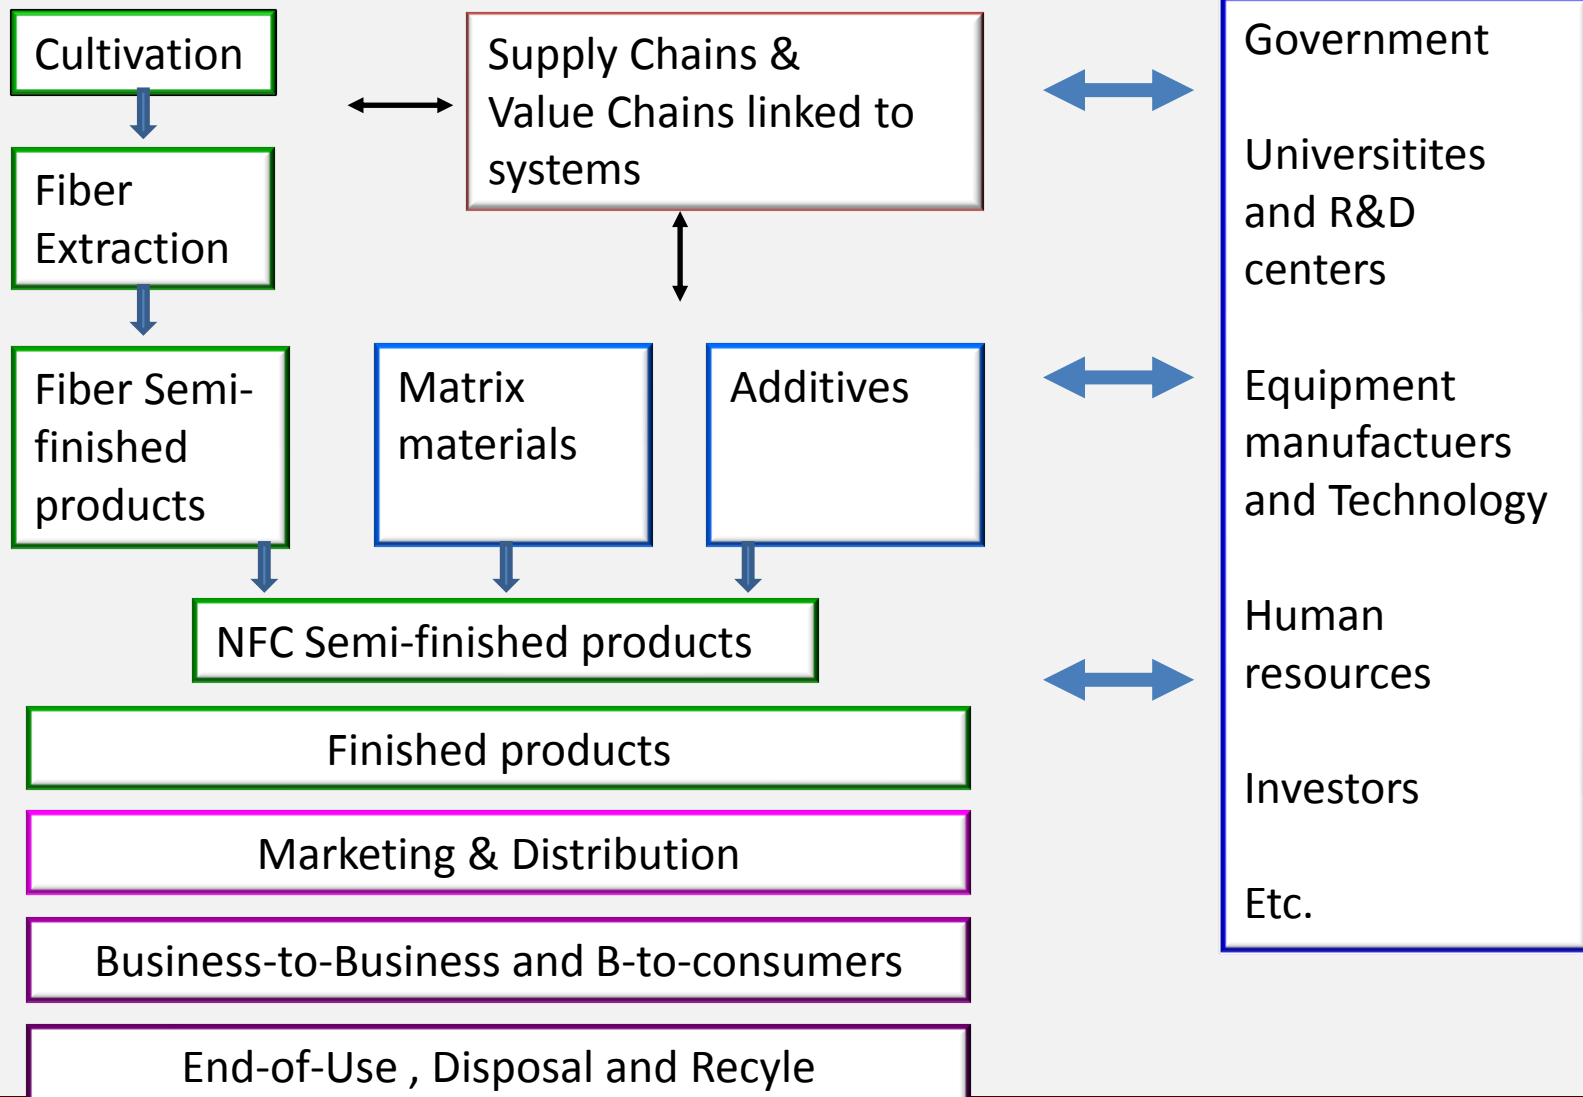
Cultivation

Fiber Extraction

Fiber Semi-finished products

Supply Chains & Value Chains linked to systems

Matrix materials

Additives

NFC Semi-finished products

Finished products

Marketing & Distribution

Business-to-Business and B-to-consumers

End-of-Use , Disposal and Recyle

Government

Universitites and R&D centers

Equipment manufactuers and Technology

Human resources

Investors

Etc.